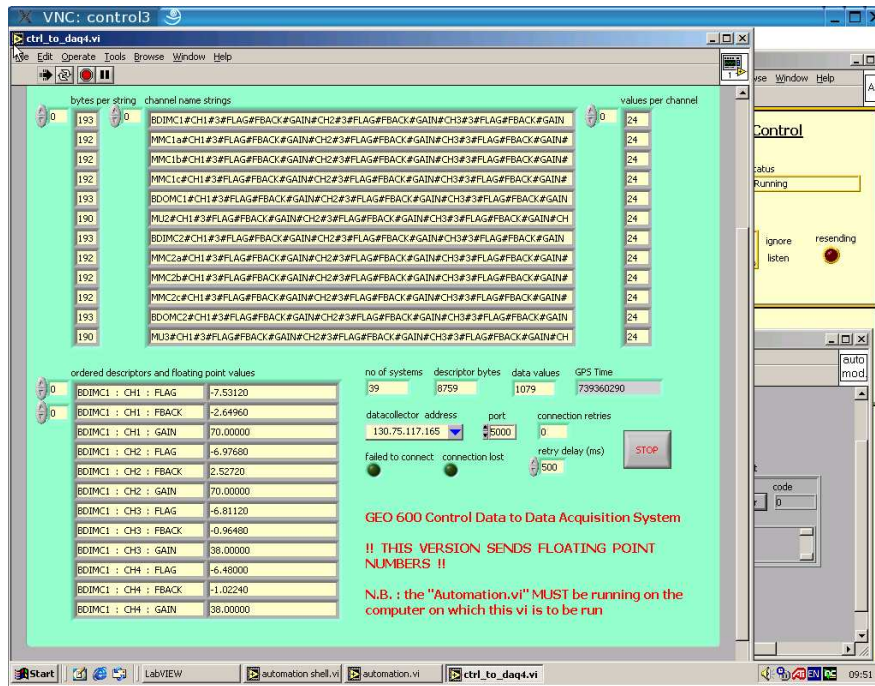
VNC: control3

ctrl_to_daq4.vi

File Edit Operate Tools Browse Window Help

bytes per string channel name strings values per channel

0 0 0

| | |
|---|---|
| 193 | BDIMC1#CH1#3#FLAG#FBACK#GAIN#CH2#3#FLAG#FBACK#GAIN#CH3#3#FLAG#FBACK#GAIN | 24 |
| 192 | MMC1a#CH1#3#FLAG#FBACK#GAIN#CH2#3#FLAG#FBACK#GAIN#CH3#3#FLAG#FBACK#GAIN# | 24 |
| 192 | MMC1b#CH1#3#FLAG#FBACK#GAIN#CH2#3#FLAG#FBACK#GAIN#CH3#3#FLAG#FBACK#GAIN# | 24 |
| 192 | MMC1c#CH1#3#FLAG#FBACK#GAIN#CH2#3#FLAG#FBACK#GAIN#CH3#3#FLAG#FBACK#GAIN# | 24 |
| 193 | BDOMC1#CH1#3#FLAG#FBACK#GAIN#CH2#3#FLAG#FBACK#GAIN#CH3#3#FLAG#FBACK#GAIN | 24 |
| 190 | MU2#CH1#3#FLAG#FBACK#GAIN#CH2#3#FLAG#FBACK#GAIN#CH3#3#FLAG#FBACK#GAIN#CH | 24 |
| 193 | BDIMC2#CH1#3#FLAG#FBACK#GAIN#CH2#3#FLAG#FBACK#GAIN#CH3#3#FLAG#FBACK#GAIN | 24 |
| 192 | MMC2a#CH1#3#FLAG#FBACK#GAIN#CH2#3#FLAG#FBACK#GAIN#CH3#3#FLAG#FBACK#GAIN# | 24 |
| 192 | MMC2b#CH1#3#FLAG#FBACK#GAIN#CH2#3#FLAG#FBACK#GAIN#CH3#3#FLAG#FBACK#GAIN# | 24 |
| 192 | MMC2c#CH1#3#FLAG#FBACK#GAIN#CH2#3#FLAG#FBACK#GAIN#CH3#3#FLAG#FBACK#GAIN# | 24 |
| 193 | BDOMC2#CH1#3#FLAG#FBACK#GAIN#CH2#3#FLAG#FBACK#GAIN#CH3#3#FLAG#FBACK#GAIN | 24 |
| 190 | MU3#CH1#3#FLAG#FBACK#GAIN#CH2#3#FLAG#FBACK#GAIN#CH3#3#FLAG#FBACK#GAIN#CH | 24 |

ordered descriptors and floating point values

0 0

| | |
|---|---|
| BDIMC1 : CH1 : FLAG | -7.53120 |
| BDIMC1 : CH1 : FBACK | -2.64960 |
| BDIMC1 : CH1 : GAIN | 70.00000 |
| BDIMC1 : CH2 : FLAG | -6.97680 |
| BDIMC1 : CH2 : FBACK | 2.52720 |
| BDIMC1 : CH2 : GAIN | 70.00000 |
| BDIMC1 : CH3 : FLAG | -6.81120 |
| BDIMC1 : CH3 : FBACK | -0.96480 |
| BDIMC1 : CH3 : GAIN | 38.00000 |
| BDIMC1 : CH4 : FLAG | -6.48000 |
| BDIMC1 : CH4 : FBACK | -1.02240 |
| BDIMC1 : CH4 : GAIN | 38.00000 |

no of systems 39
descriptor bytes 8759
data values 1079
GPS Time 739360290

datacollector address 130.75.117.165
port 5000
connection retries 0
retry delay (ms) 500
STOP
failed to connect
connection lost

GEO 600 Control Data to Data Acquisition System

!! THIS VERSION SENDS FLOATING POINT NUMBERS !!

N.B. : the "Automation.vi" MUST be running on the computer on which this vi is to be run

vse Window Help
Control
tatus
Running
ignore
listen
resending
auto
mod.
code
0

Start LabVIEW automation shell.vi automation.vi ctrl_to_daq4.vi EN 09:51